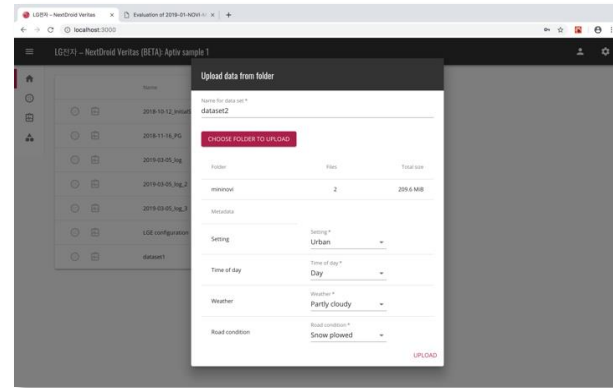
LG전자 – NextDroid Veritas × Evaluation of 2019-01-NOVI × +

localhost:3000

LG전자 – NextDroid Veritas (BETA): Aptiv sample 1

Name

2018-10-12_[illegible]

2018-11-16_PG

2019-03-05_log

2019-03-05_log_2

2019-03-05_log_3

LGE configuration

dataset1

Upload data from folder

Name for data set *
dataset2

CHOOSE FOLDER TO UPLOAD

| Folder | Files | Total size |
|---|---|---|
| mininovi | 2 | 209.6 MiB |

Metadata

| | |
|---|---|
| Setting | Setting * Urban |
| Time of day | Time of day * Day |
| Weather | Weather * Partly cloudy |
| Road condition | Road condition * Snow plowed |

UPLOAD